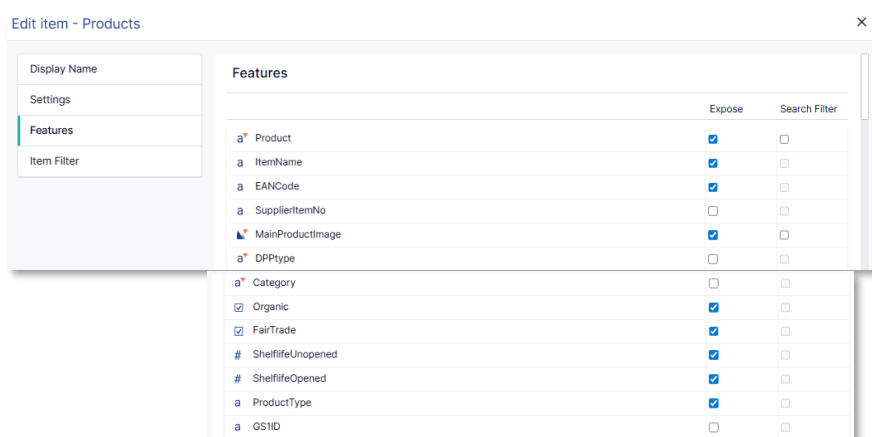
Edit item - Products

×

Display Name

Settings

Features

Item Filter

Features

|  | Expose | Search Filter |
|---|---|---|
| a Product | ☑ | ☐ |
| a ItemName | ☑ | ☐ |
| a EANCode | ☑ | ☐ |
| a SupplierItemNo | ☐ | ☐ |
| MainProductImage | ☑ | ☐ |
| a DPPtype | ☐ | ☐ |
| a Category | ☐ | ☐ |
| ☑ Organic | ☑ | ☐ |
| ☑ FairTrade | ☑ | ☐ |
| # ShelflifeUnopened | ☑ | ☐ |
| # ShelflifeOpened | ☑ | ☐ |
| a ProductType | ☑ | ☐ |
| a GS1ID | ☐ | ☐ |